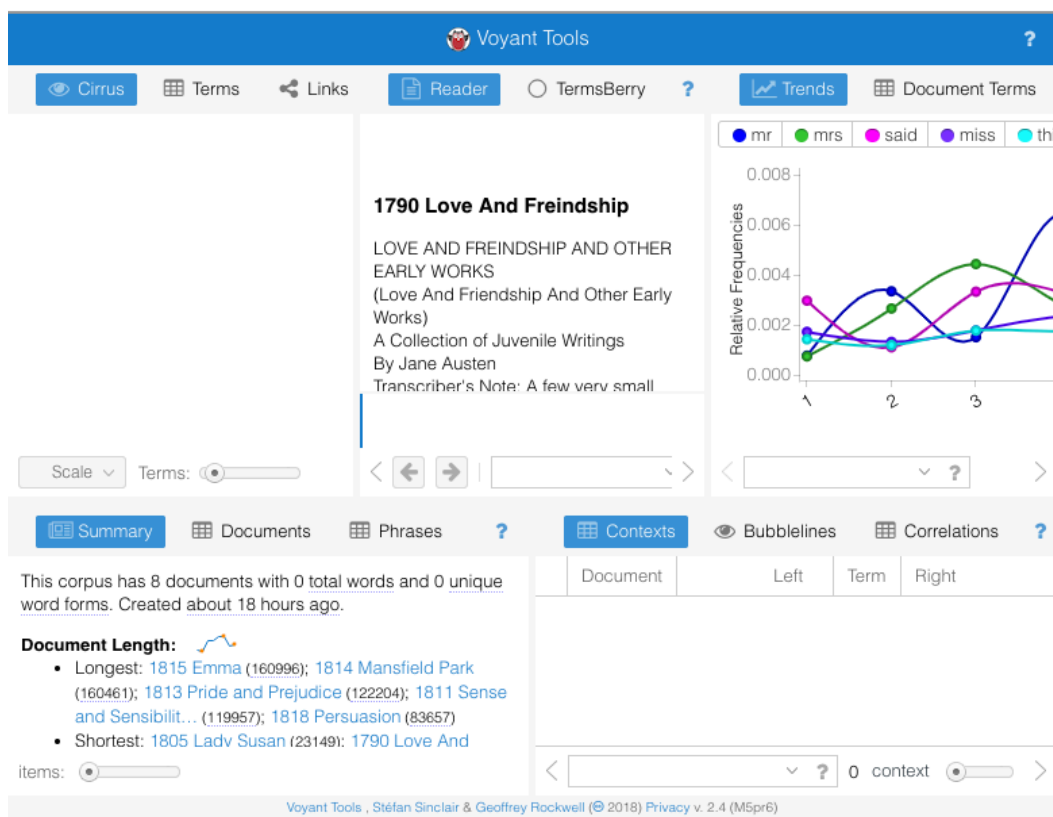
Voyant Tools ?

Cirrus Terms Links Reader TermsBerry ? Trends Document Terms

mr mrs said miss th

1790 Love And Freindship

LOVE AND FREINDSHIP AND OTHER EARLY WORKS
(Love And Friendship And Other Early Works)
A Collection of Juvenile Writings
By Jane Austen
Transcriber's Note: A few very small

0.008
0.006
0.004
0.002
0.000
Relative Frequencies
1 2 3

Scale Terms:

?

Summary Documents Phrases ? Contexts Bubblelines Correlations ?

This corpus has 8 documents with 0 total words and 0 unique word forms. Created about 18 hours ago.

Document Length:
• Longest: 1815 Emma (160996); 1814 Mansfield Park (160461); 1813 Pride and Prejudice (122204); 1811 Sense and Sensibilit… (119957); 1818 Persuasion (83657)
• Shortest: 1805 Lady Susan (23149); 1790 Love And

items:

| Document | Left | Term | Right |
|---|---|---|---|

? 0 context

Voyant Tools , Stéfan Sinclair & Geoffrey Rockwell (© 2018) Privacy v. 2.4 (M5pr6)